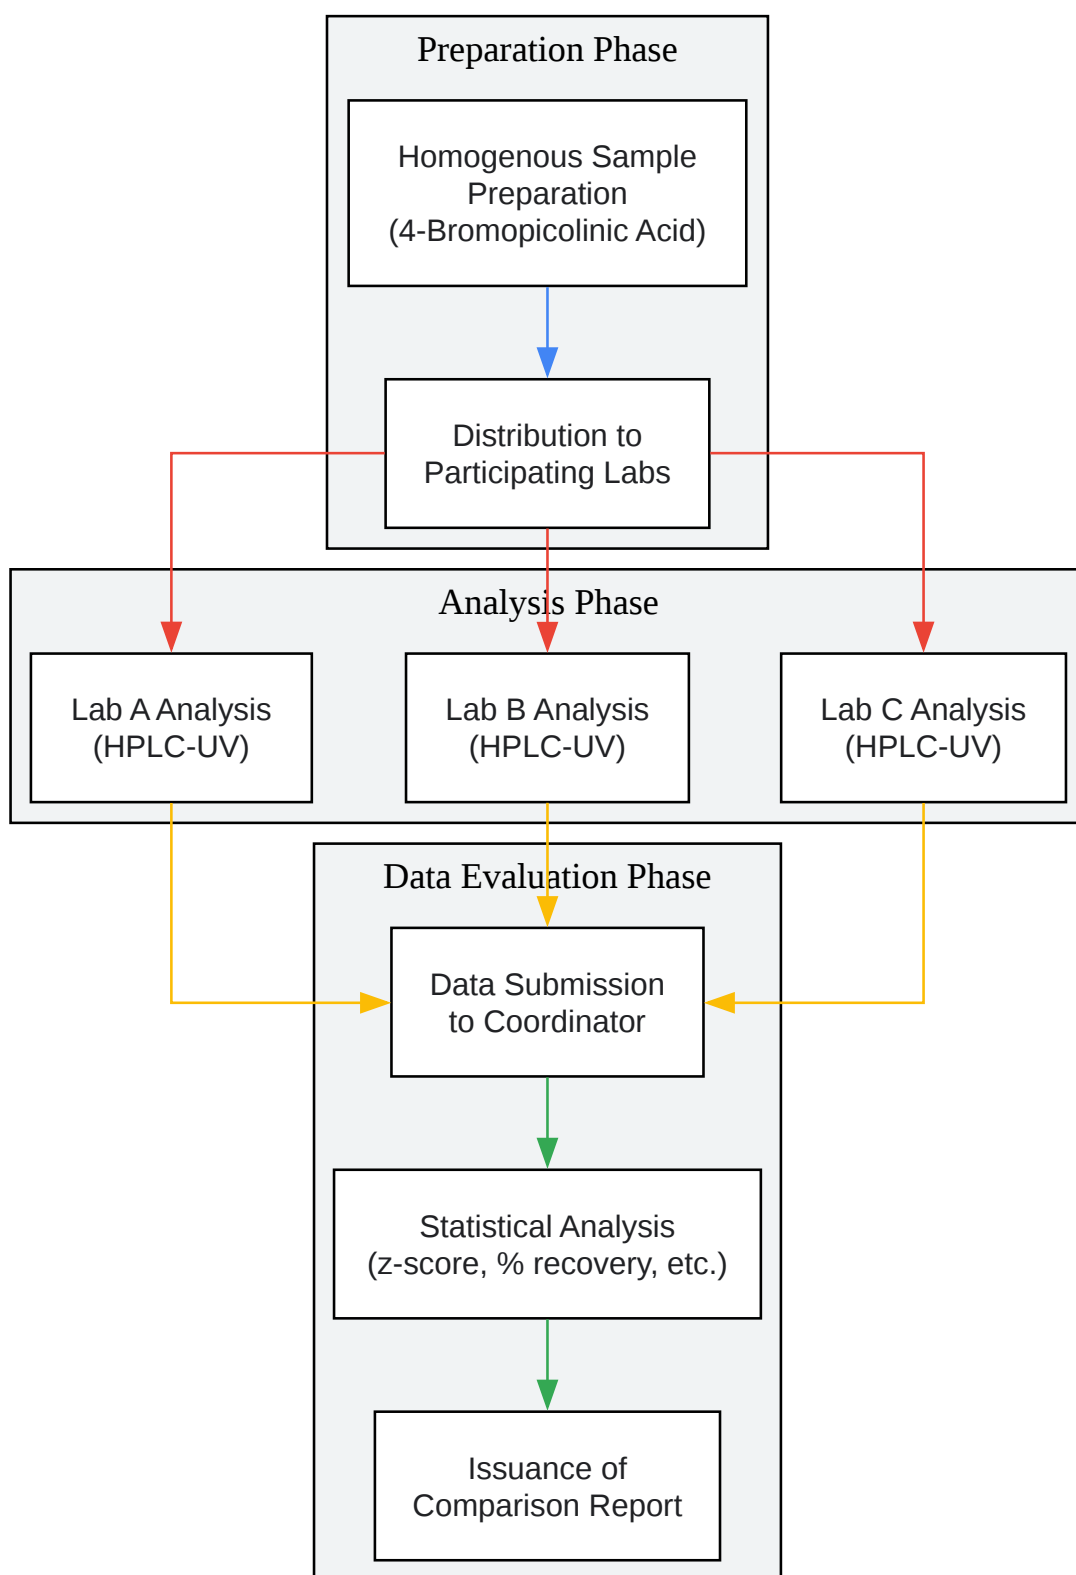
Preparation Phase

Homogenous Sample Preparation (4-Bromopicolinic Acid)

Distribution to Participating Labs

Analysis Phase

Lab A Analysis (HPLC-UV)

Lab B Analysis (HPLC-UV)

Lab C Analysis (HPLC-UV)

Data Evaluation Phase

Data Submission to Coordinator

Statistical Analysis (z-score, % recovery, etc.)

Issuance of Comparison Report